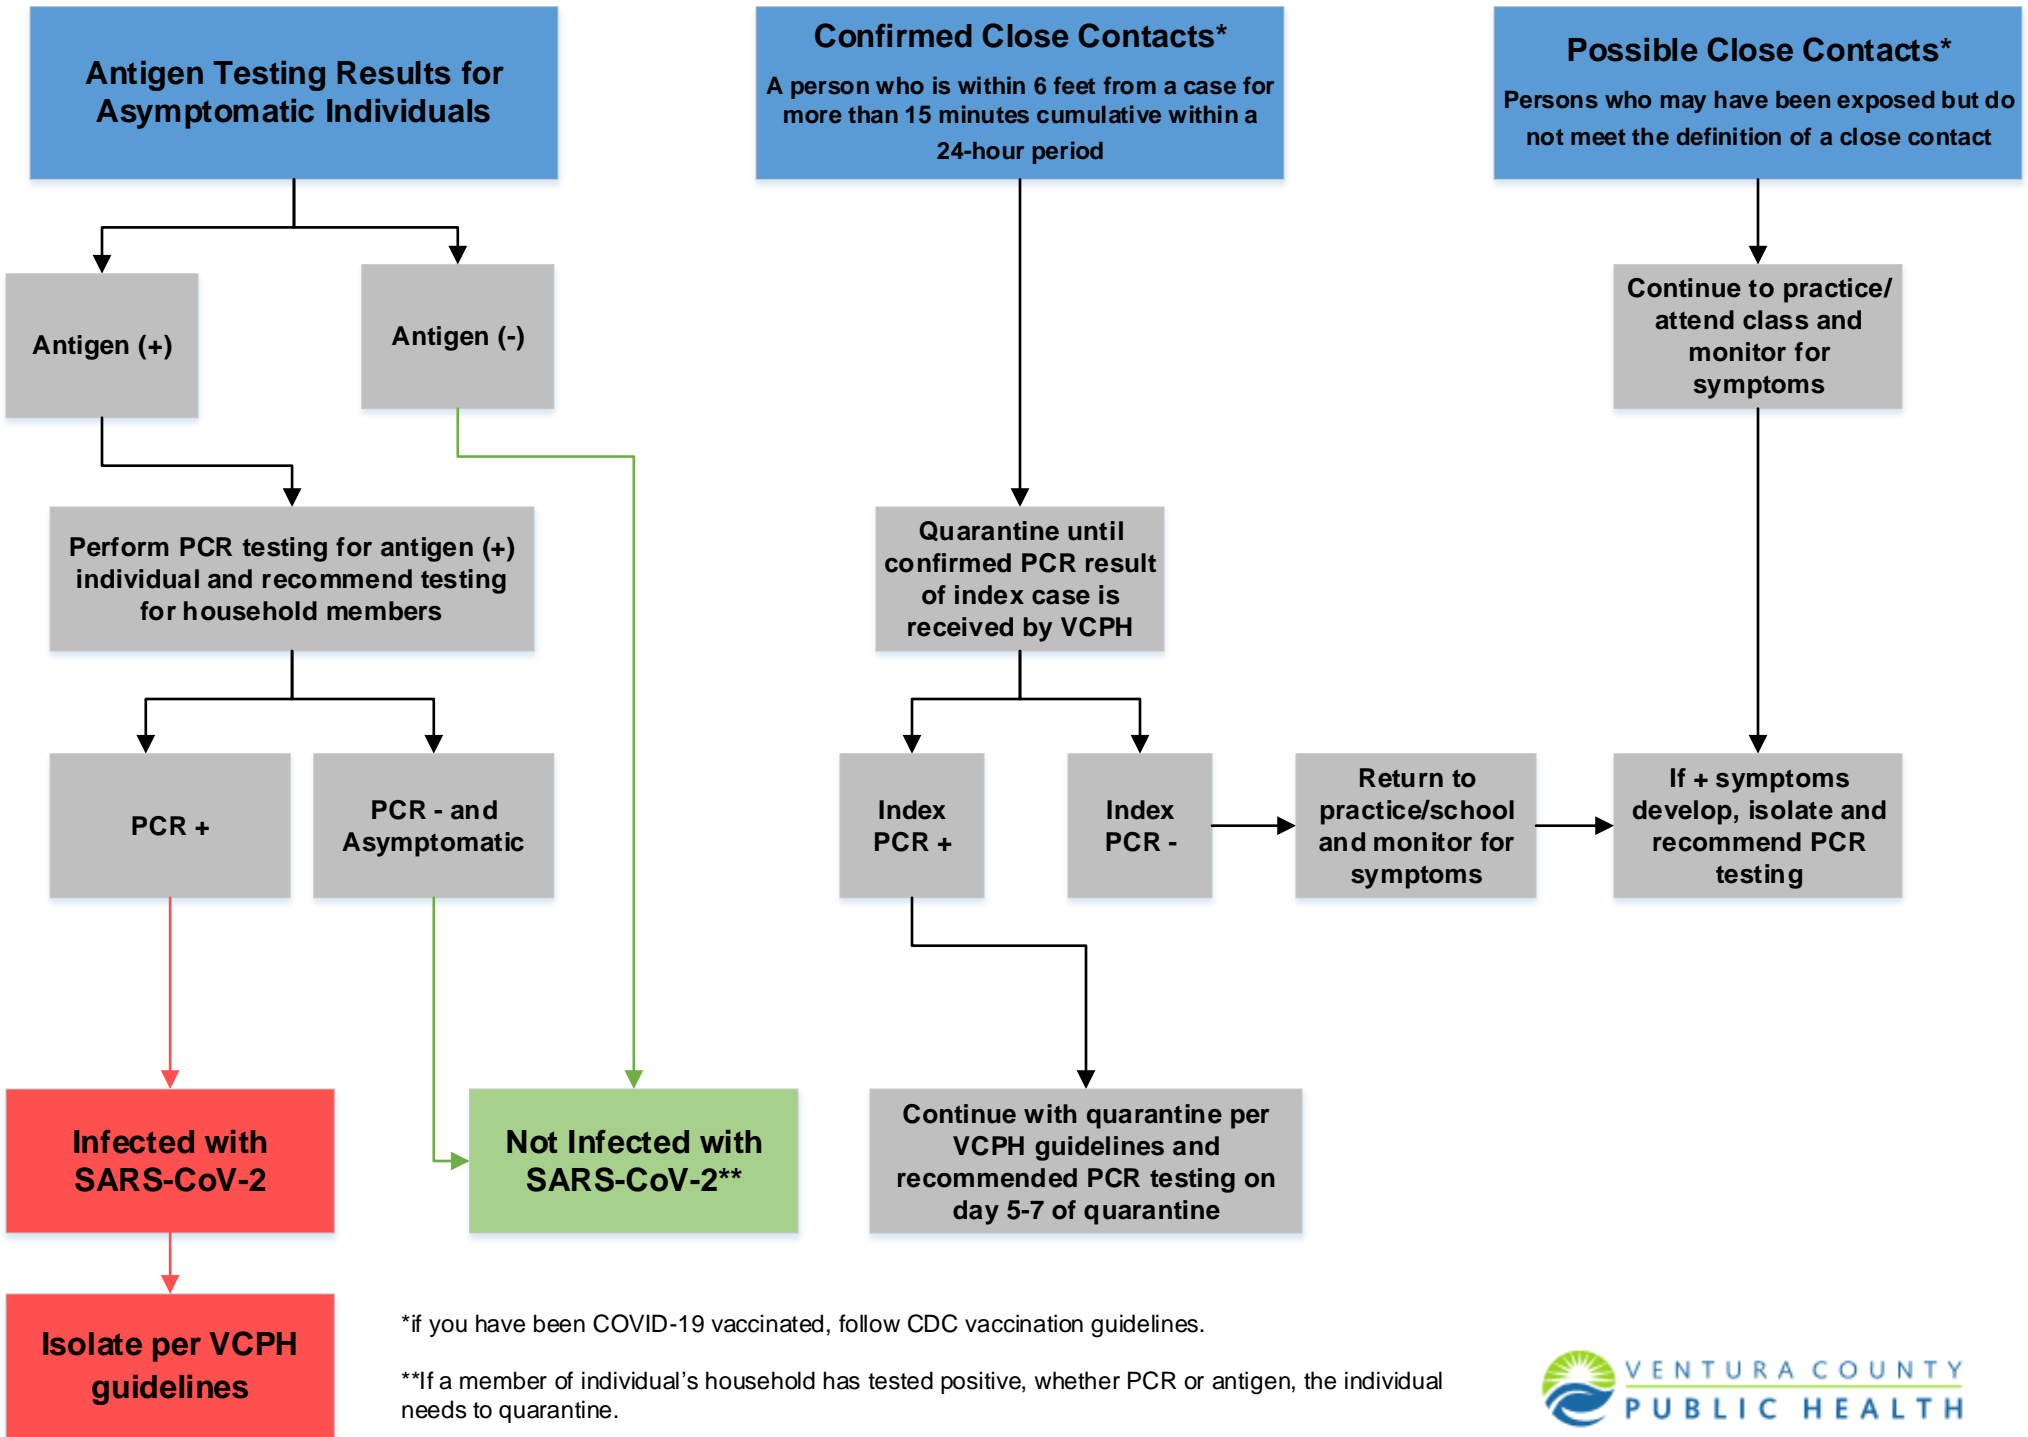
Antigen Testing Results for Asymptomatic Individuals

Antigen (+)

Antigen (-)

Perform PCR testing for antigen (+) individual and recommend testing for household members

PCR +

PCR - and Asymptomatic

Infected with SARS-CoV-2

Isolate per VCPH guidelines

Not Infected with SARS-CoV-2**

Confirmed Close Contacts*

A person who is within 6 feet from a case for more than 15 minutes cumulative within a 24-hour period

Quarantine until confirmed PCR result of index case is received by VCPH

Index PCR +

Index PCR -

Continue with quarantine per VCPH guidelines and recommended PCR testing on day 5-7 of quarantine

Return to practice/school and monitor for symptoms

Possible Close Contacts*

Persons who may have been exposed but do not meet the definition of a close contact

Continue to practice/ attend class and monitor for symptoms

If + symptoms develop, isolate and recommend PCR testing

*if you have been COVID-19 vaccinated, follow CDC vaccination guidelines.

**If a member of individual's household has tested positive, whether PCR or antigen, the individual needs to quarantine.

VENTURA COUNTY PUBLIC HEALTH